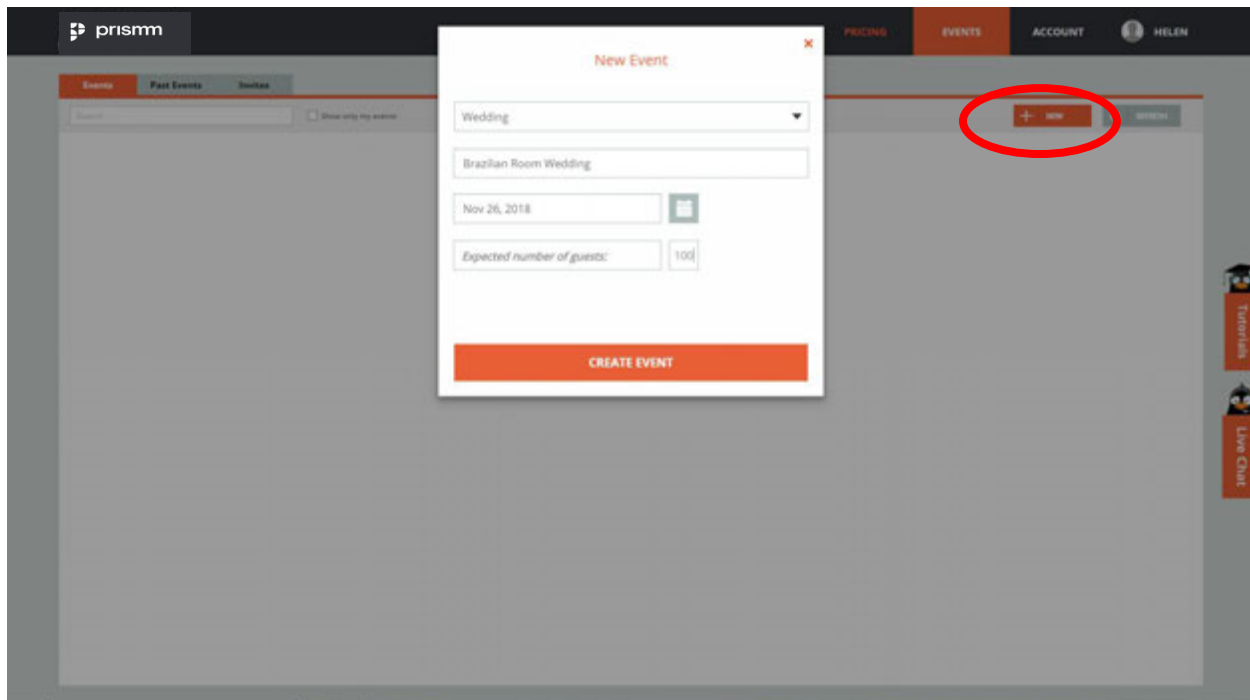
prismm

PRICING EVENTS ACCOUNT HELEN

Events Past Events Invites

Search

Show only my events

+ NEW

REFRESH

New Event

×

Wedding

Brazilian Room Wedding

Nov 26, 2018

Expected number of guests:

100

CREATE EVENT

Tutorials

Live Chat